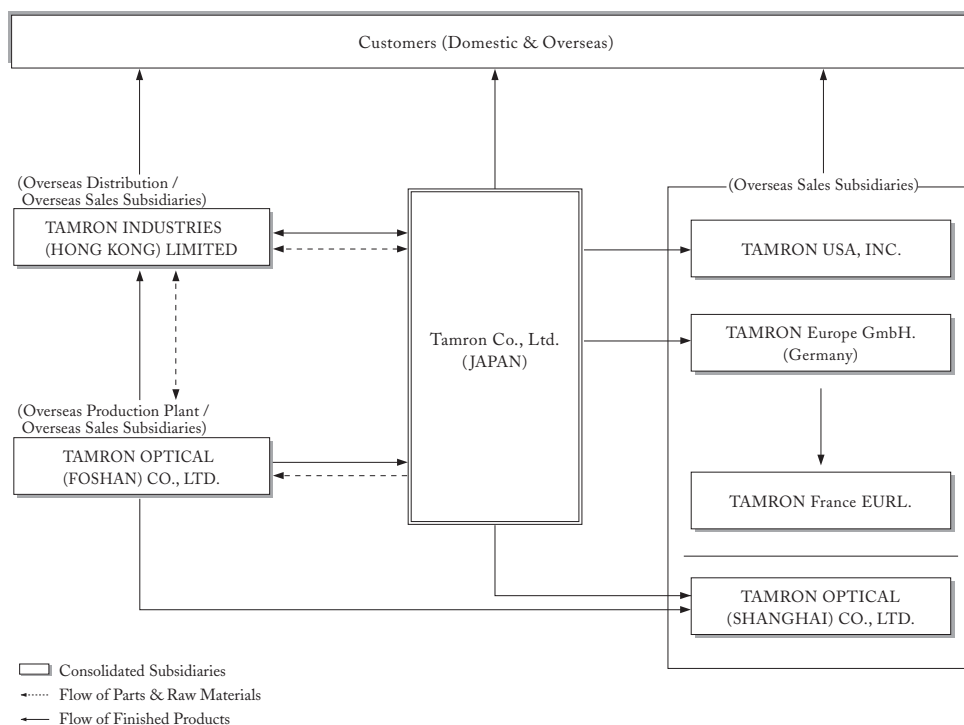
Customers (Domestic & Overseas)

(Overseas Distribution / Overseas Sales Subsidiaries)

TAMRON INDUSTRIES (HONG KONG) LIMITED

(Overseas Production Plant / Overseas Sales Subsidiaries)

TAMRON OPTICAL (FOSHAN) CO., LTD.

Tamron Co., Ltd. (JAPAN)

(Overseas Sales Subsidiaries)

TAMRON USA, INC.

TAMRON Europe GmbH. (Germany)

TAMRON France EURL.

TAMRON OPTICAL (SHANGHAI) CO., LTD.

Consolidated Subsidiaries

Flow of Parts & Raw Materials

Flow of Finished Products